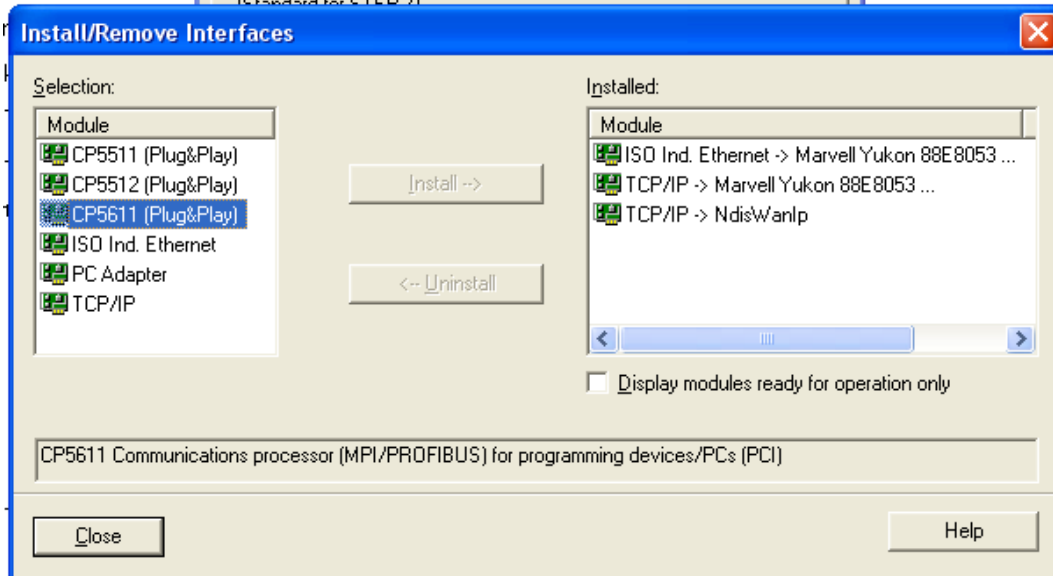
Install/Remove Interfaces

Selection:

| Module |
|---|
| CP5511 (Plug&Play) |
| CP5512 (Plug&Play) |
| CP5611 (Plug&Play) |
| ISO Ind. Ethernet |
| PC Adapter |
| TCP/IP |

Install -->

<-- Uninstall

Installed:

| Module |
|---|
| ISO Ind. Ethernet -> Marvell Yukon 88E8053 ... |
| TCP/IP -> Marvell Yukon 88E8053 ... |
| TCP/IP -> NdisWanIp |

Display modules ready for operation only

CP5611 Communications processor (MPI/PROFIBUS) for programming devices/PCs (PCI)

Close

Help